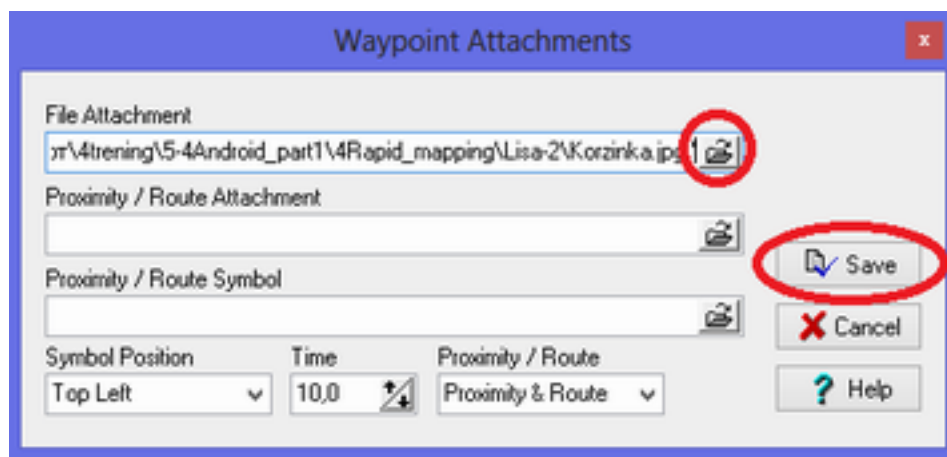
Waypoint Attachments

x

File Attachment

ɔт\4trening\5-4Android_part1\4Rapid_mapping\Lisa-2\Korzinka.jpg

Proximity / Route Attachment

Proximity / Route Symbol

Save

Cancel

Help

Symbol Position

Top Left

Time

10,0

Proximity / Route

Proximity & Route